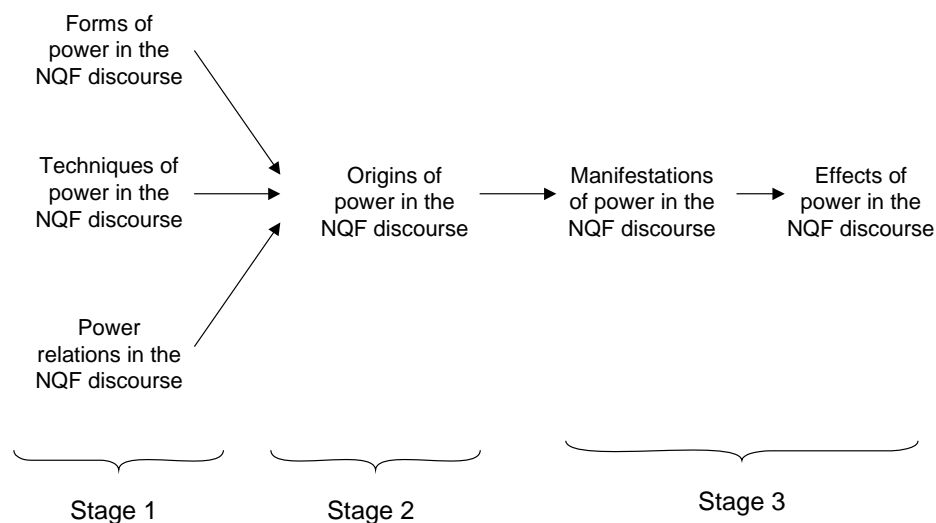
Forms of power in the NQF discourse

Techniques of power in the NQF discourse

Power relations in the NQF discourse

Origins of power in the NQF discourse

Manifestations of power in the NQF discourse

Effects of power in the NQF discourse

Stage 1

Stage 2

Stage 3